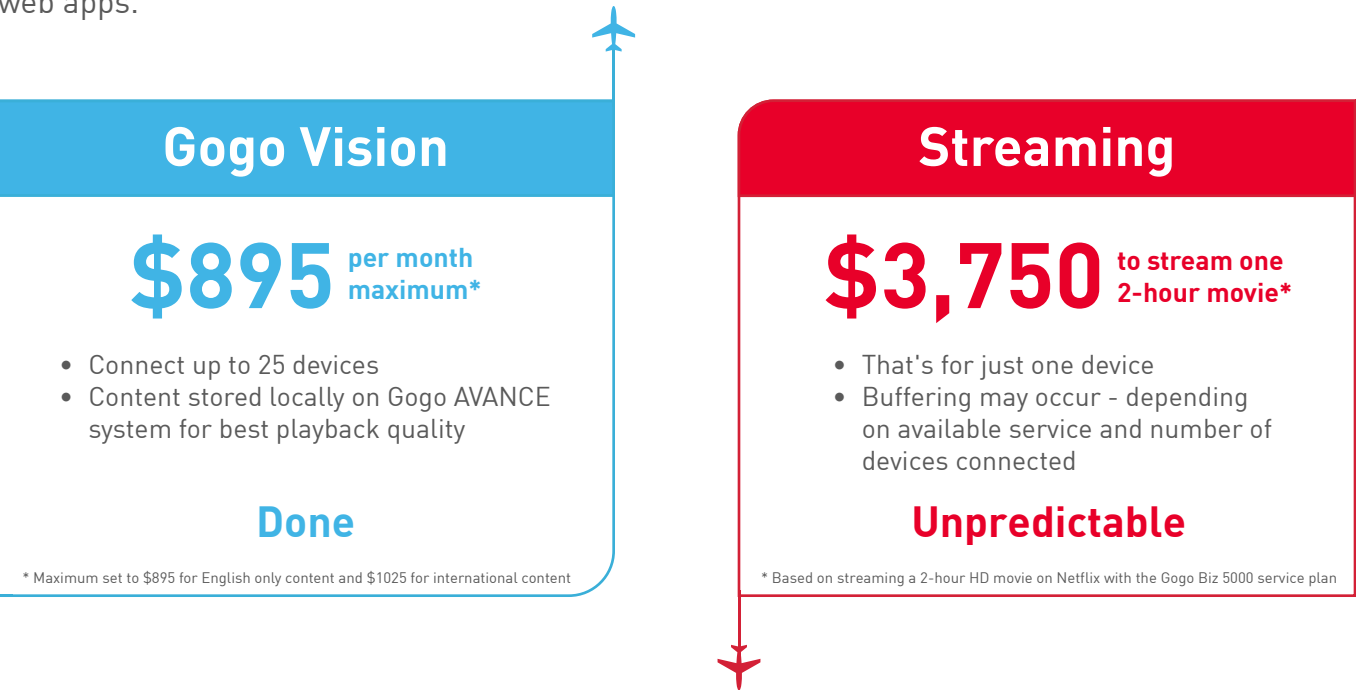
web apps.

Gogo Vision

$895 per month maximum*

- Connect up to 25 devices
- Content stored locally on Gogo AVANCE system for best playback quality

Done

* Maximum set to $895 for English only content and $1025 for international content

Streaming

$3,750 to stream one 2-hour movie*

- That's for just one device
- Buffering may occur - depending on available service and number of devices connected

Unpredictable

* Based on streaming a 2-hour HD movie on Netflix with the Gogo Biz 5000 service plan